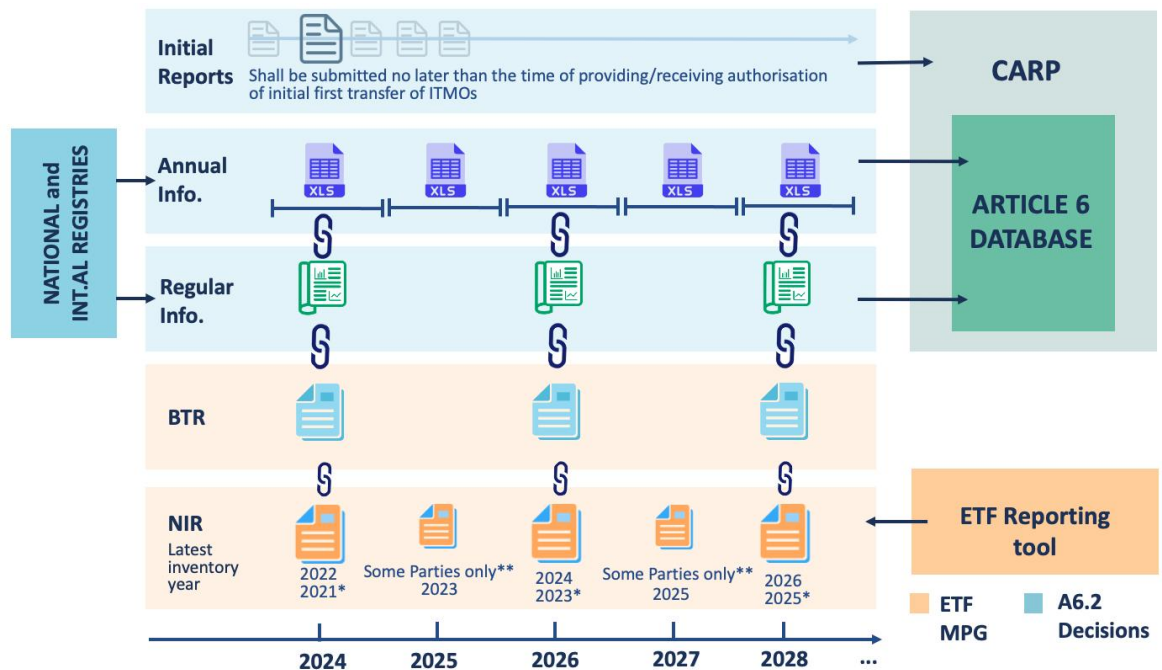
Initial Reports

Shall be submitted no later than the time of providing/receiving authorisation of initial first transfer of ITMOs

CARP

NATIONAL and INT.AL REGISTRIES

Annual Info.

XLS XLS XLS XLS XLS

ARTICLE 6 DATABASE

Regular Info.

BTR

NIR
Latest inventory year

2022
2021*

Some Parties only**
2023

2024
2023*

Some Parties only**
2025

2026
2025*

ETF Reporting tool

ETF MPG

A6.2 Decisions

2024 2025 2026 2027 2028 ...